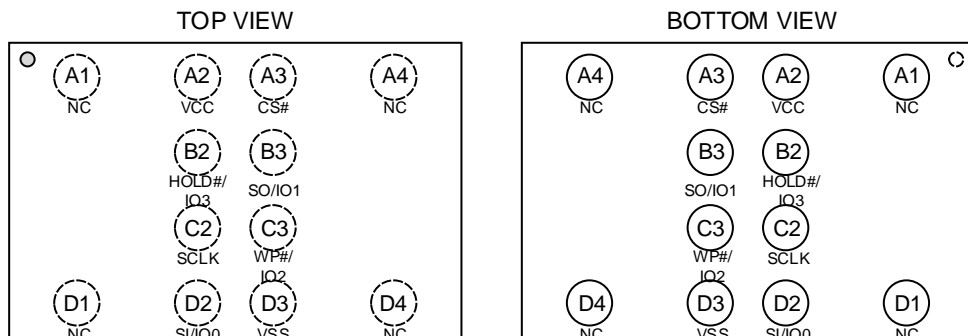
TOP VIEW

A1 NC
A2 VCC
A3 CS#
A4 NC
B2 HOLD#/IO3
B3 SO/IO1
C2 SCLK
C3 WP#/IO2
D1 NC
D2 SI/IO0
D3 VSS
D4 NC

BOTTOM VIEW

A4 NC
A3 CS#
A2 VCC
A1 NC
B3 SO/IO1
B2 HOLD#/IO3
C3 WP#/IO2
C2 SCLK
D4 NC
D3 VSS
D2 SI/IO0
D1 NC